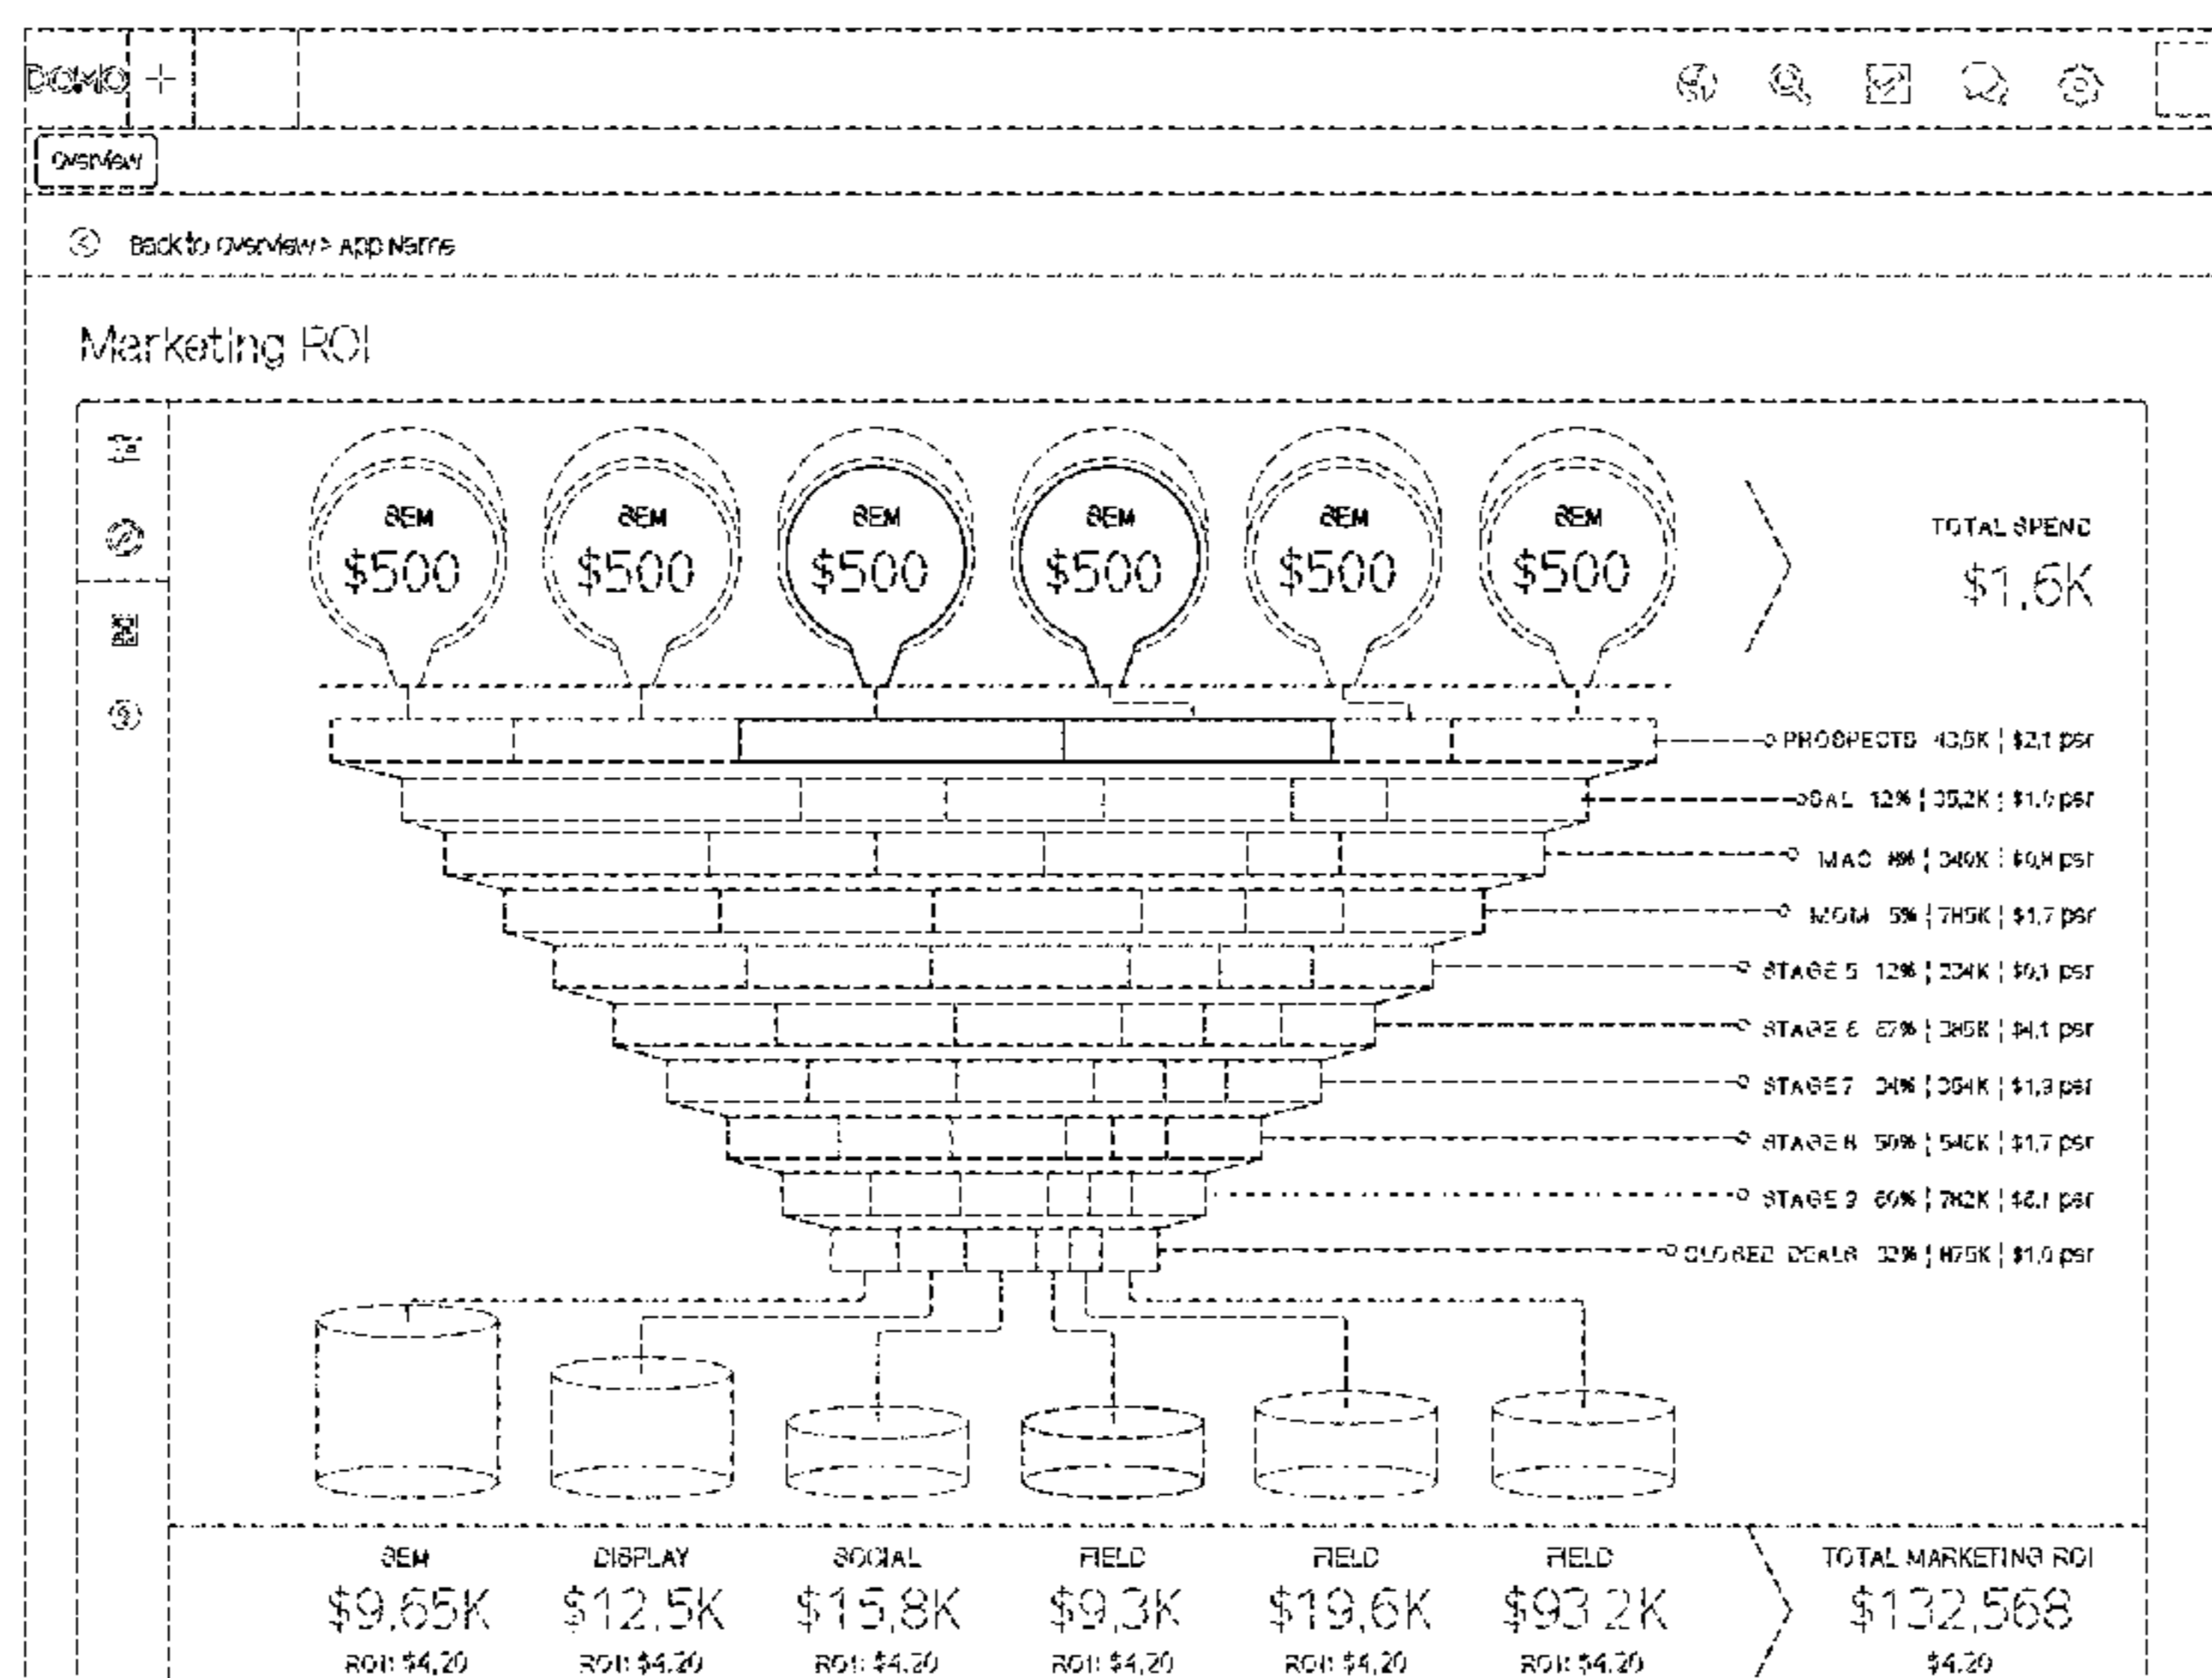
DOMO +

overview

Back to overview > App Name

Marketing ROI

SEM $500

SEM $500

SEM $500

SEM $500

SEM $500

SEM $500

TOTAL SPEND $1,6K

PROSPECTS 43,5K | $2,1 psr

SAL 12% | 35,2K | $1,0 psr

MAO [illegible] | 340K | $0,8 psr

MOM 5% | 745K | $1,7 psr

STAGE 5 12% | 234K | $0,1 psr

STAGE 6 67% | 345K | $4,1 psr

STAGE 7 34% | 354K | $1,3 psr

STAGE 8 50% | 546K | $1,7 psr

STAGE 9 60% | 742K | $2,1 psr

CLOSED DEALS 32% | 875K | $1,0 psr

SEM $9,65K ROI: $4,20

DISPLAY $12,5K ROI: $4,20

SOCIAL $15,8K ROI: $4,20

FIELD $9,3K ROI: $4,20

FIELD $19,6K ROI: $4,20

FIELD $93,2K ROI: $4,20

TOTAL MARKETING ROI $132,568 $4,20